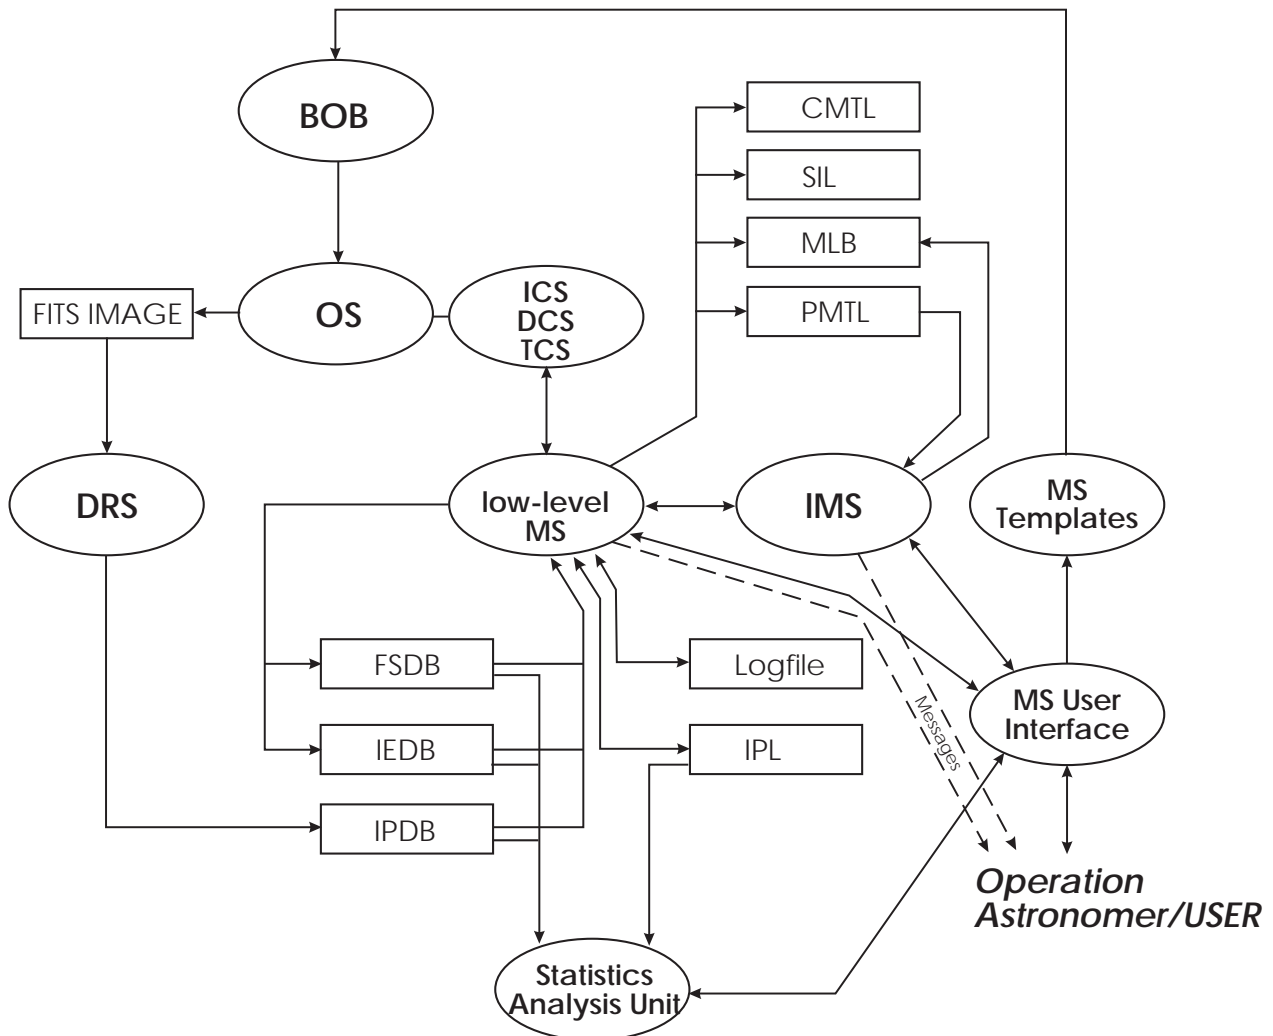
BOB

CMTL

SIL

MLB

PMTL

FITS IMAGE

OS

ICS
DCS
TCS

DRS

low-level
MS

IMS

MS
Templates

FSDB

Logfile

IEDB

IPL

IPDB

Messages

MS User
Interface

Operation
Astronomer/USER

Statistics
Analysis Unit